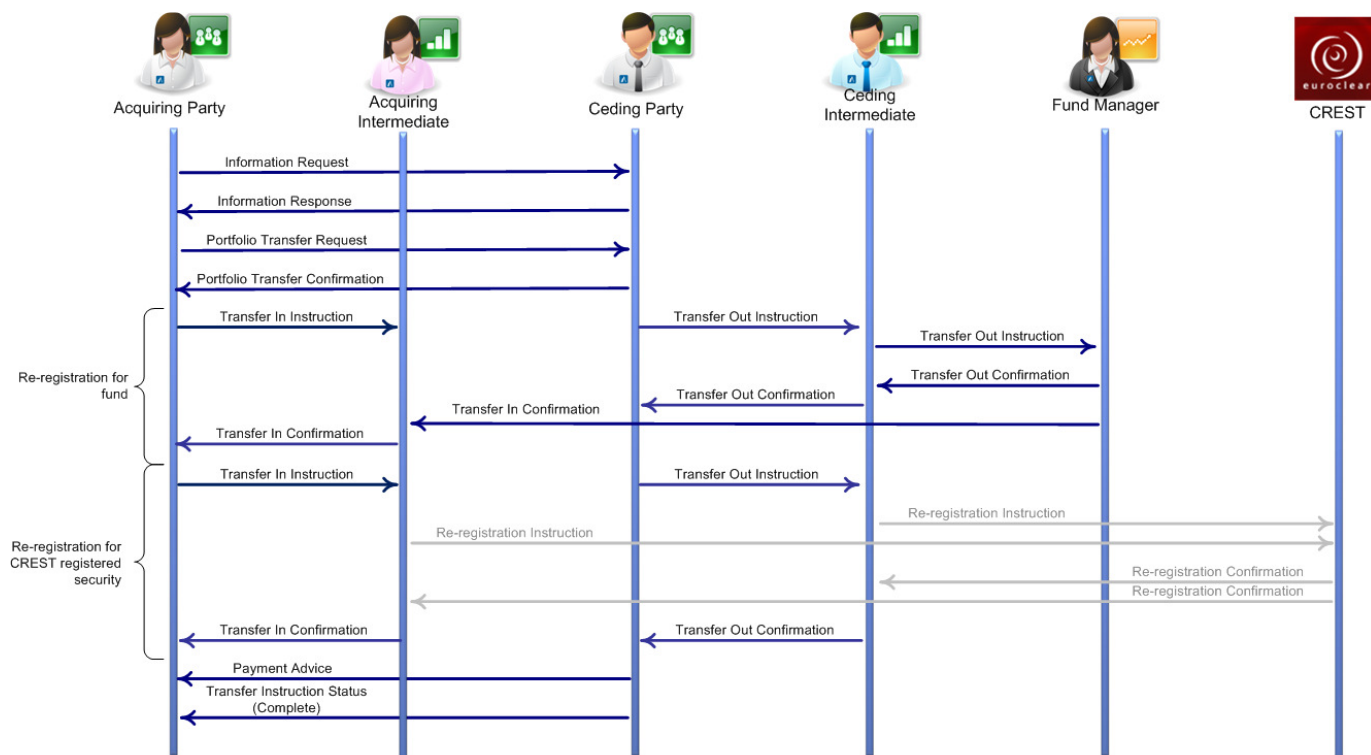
Acquiring Party

Acquiring Intermediate

Ceding Party

Ceding Intermediate

Fund Manager

euroclear

CREST

Information Request

Information Response

Portfolio Transfer Request

Portfolio Transfer Confirmation

Re-registration for fund

Transfer In Instruction

Transfer Out Instruction

Transfer Out Instruction

Transfer Out Confirmation

Transfer Out Confirmation

Transfer In Confirmation

Transfer In Confirmation

Re-registration for CREST registered security

Transfer In Instruction

Transfer Out Instruction

Re-registration Instruction

Re-registration Instruction

Re-registration Confirmation

Re-registration Confirmation

Transfer In Confirmation

Transfer Out Confirmation

Payment Advice

Transfer Instruction Status (Complete)